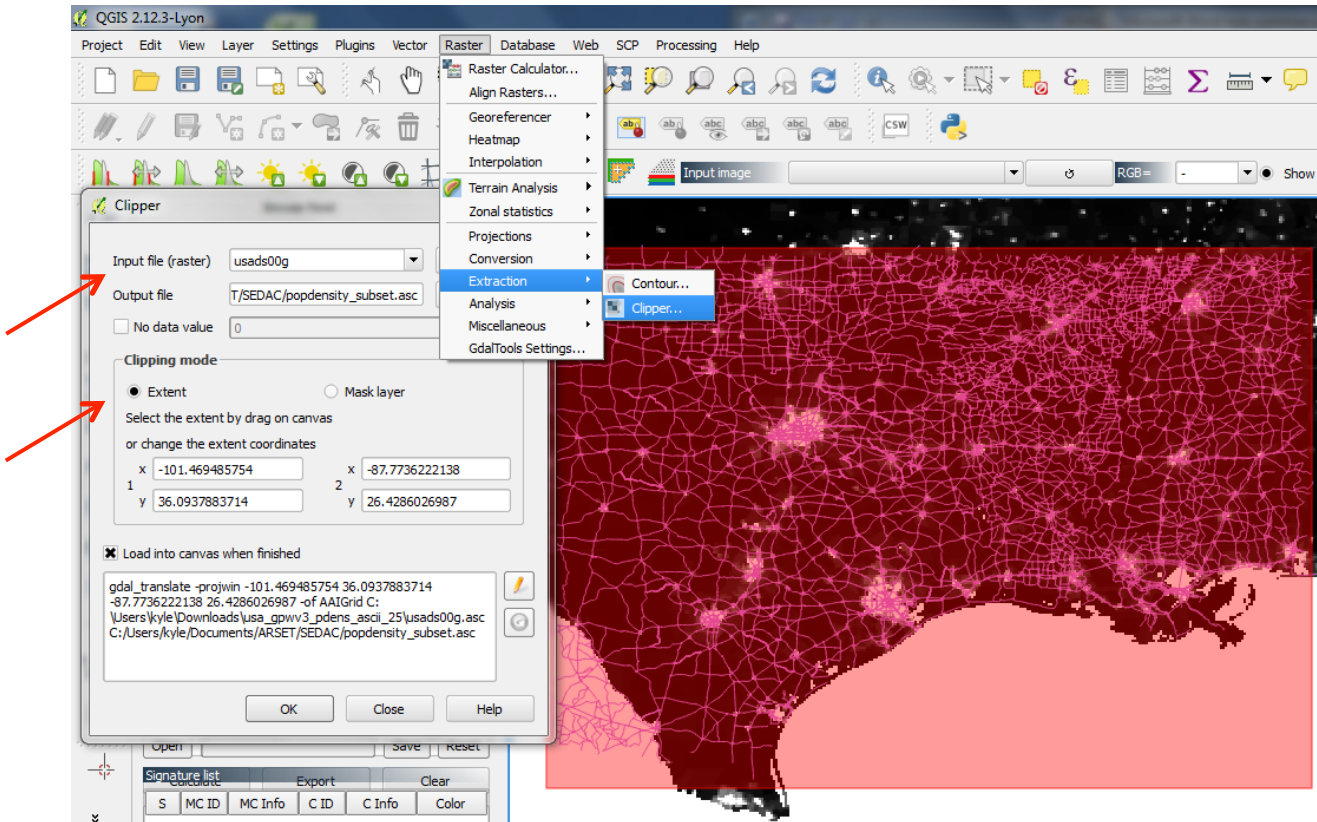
QGIS 2.12.3-Lyon

Project Edit View Layer Settings Plugins Vector Raster Database Web SCP Processing Help

Raster Calculator...
Align Rasters...
Georeferencer
Heatmap
Interpolation
Terrain Analysis
Zonal statistics
Projections
Conversion
Extraction
Analysis
Miscellaneous
GdalTools Settings...

Contour...
Clipper...

CSW

Input image
RGB=
-
Show

Clipper

Input file (raster) usads00g
Output file T/SEDAC/popdensity_subset.asc
No data value 0

Clipping mode
Extent
Mask layer
Select the extent by drag on canvas
or change the extent coordinates
x -101.469485754
1
y 36.0937883714
x -87.7736222138
2
y 26.4286026987

Load into canvas when finished

gdal_translate -projwin -101.469485754 36.0937883714 -87.7736222138 26.4286026987 -of AAIGrid C:\Users\kyle\Downloads\usa_gpwv3_pdens_ascii_25\usads00g.asc C:/Users/kyle/Documents/ARSET/SEDAC/popdensity_subset.asc

OK Close Help

Open Save Reset
Signature list
Calculate
Export
Clear

| S | MC ID | MC Info | C ID | C Info | Color |
|---|---|---|---|---|---|